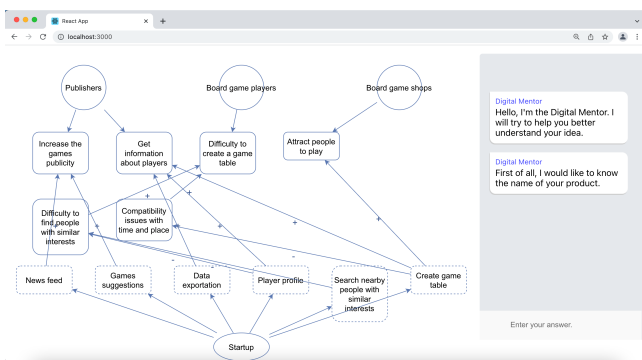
React App
localhost:3000

Publishers
Board game players
Board game shops

Increase the games publicity
Get information about players
Difficulty to create a game table
Attract people to play

Difficulty to find people with similar interests
Compatibility issues with time and place

News feed
Games suggestions
Data exportation
Player profile
Search nearby people with similar interests
Create game table

Startup

+
+
+
+
+
-
-
-
+

Digital Mentor
Hello, I'm the Digital Mentor. I will try to help you better understand your idea.

Digital Mentor
First of all, I would like to know the name of your product.

Enter your answer.